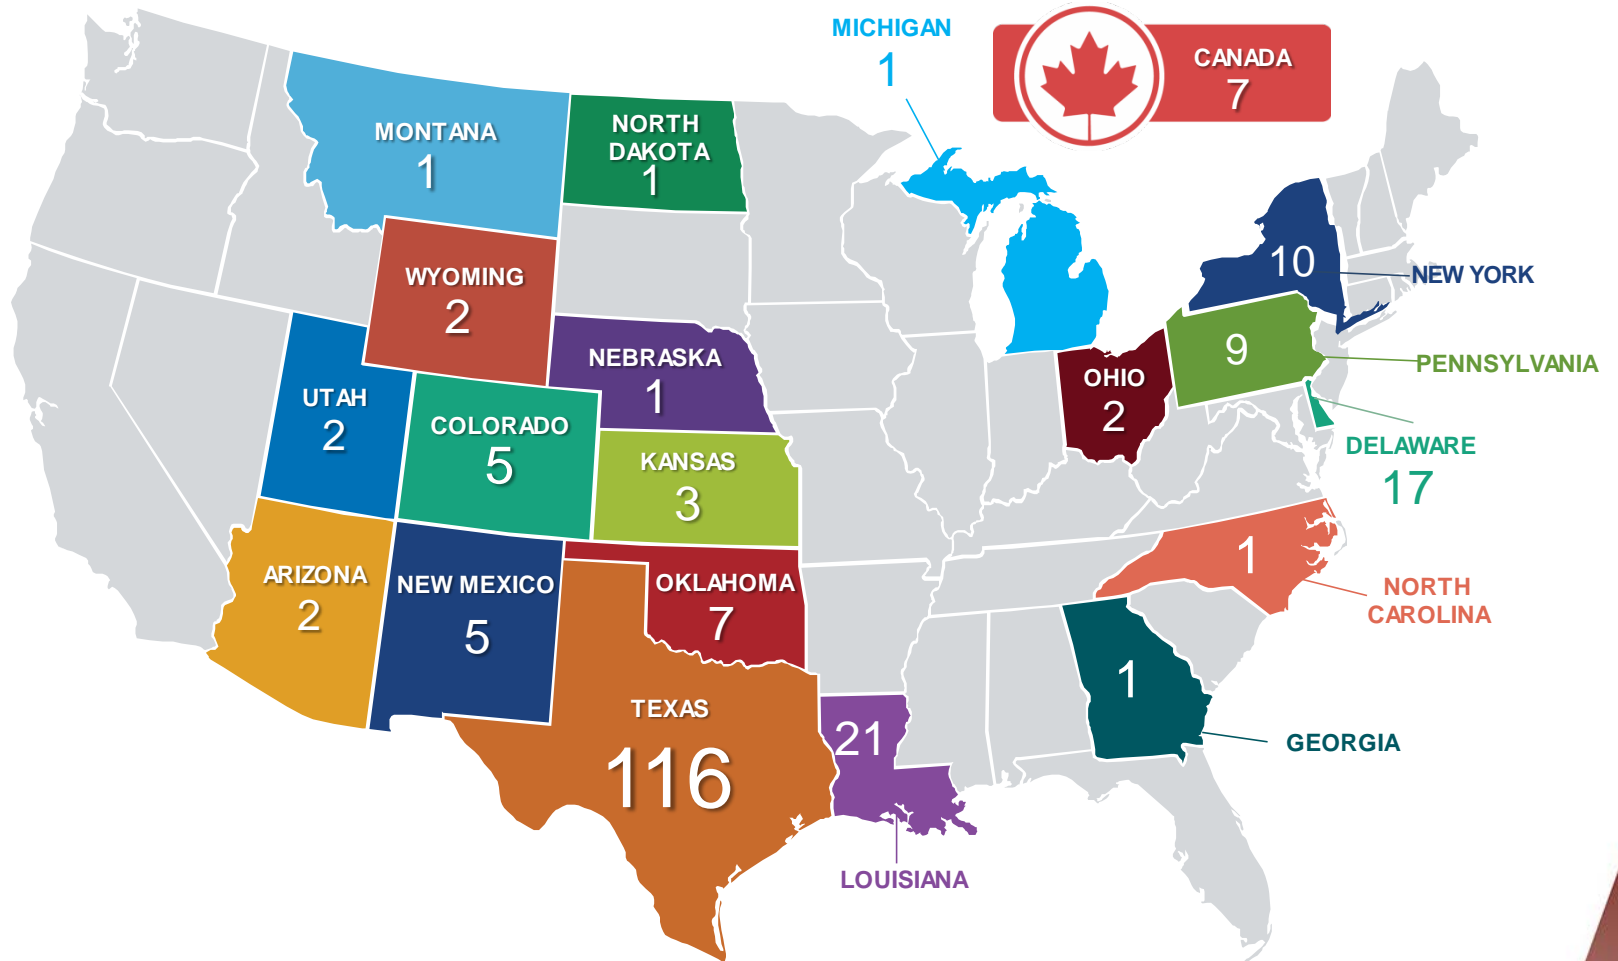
MICHIGAN
1

CANADA
7

MONTANA
1

NORTH DAKOTA
1

WYOMING
2

NEBRASKA
1

UTAH
2

COLORADO
5

KANSAS
3

10
NEW YORK

9
PENNSYLVANIA

OHIO
2

DELAWARE
17

1
NORTH CAROLINA

ARIZONA
2

NEW MEXICO
5

OKLAHOMA
7

TEXAS
116

21
LOUISIANA

1
GEORGIA